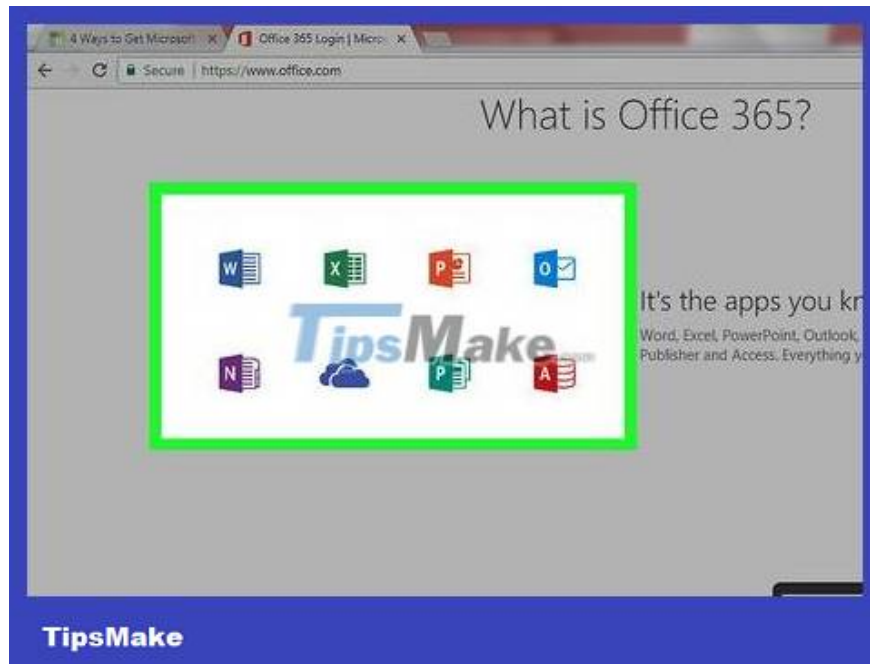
4 Ways to Get Microsoft ×
Office 365 Login | Micro ×
Secure | https://www.office.com

What is Office 365?

W X P O N P A

TipsMake.com

It's the apps you kn

Word, Excel, PowerPoint, Outlook, Publisher and Access. Everything y

TipsMake